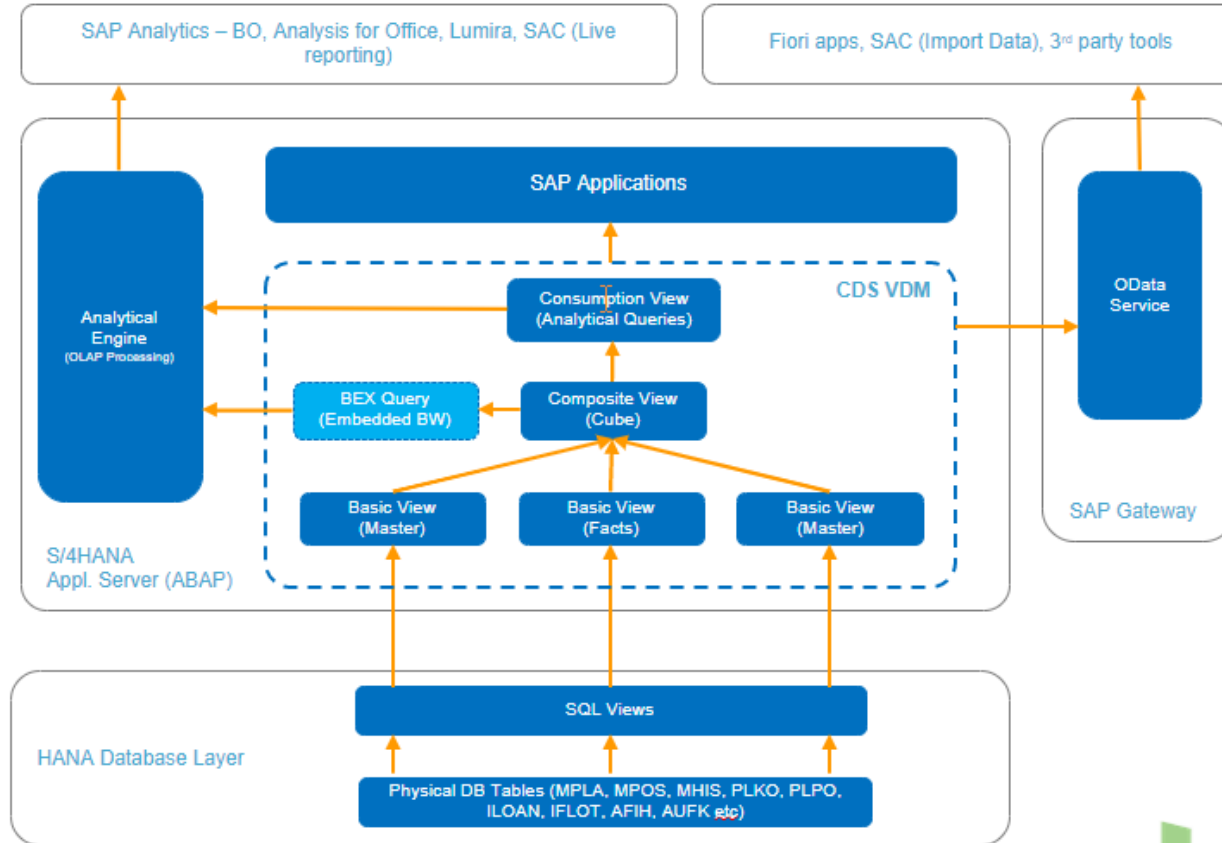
SAP Analytics – BO, Analysis for Office, Lumira, SAC (Live reporting)

Fiori apps, SAC (Import Data), 3$^{rd}$ party tools

SAP Applications

Analytical Engine
(OLAP Processing)

CDS VDM

Consumption View
(Analytical Queries)

OData Service

BEX Query
(Embedded BW)

Composite View
(Cube)

Basic View
(Master)

Basic View
(Facts)

Basic View
(Master)

SAP Gateway

S/4HANA
Appl. Server (ABAP)

SQL Views

HANA Database Layer

Physical DB Tables (MPLA, MPOS, MHIS, PLKO, PLPO, ILOAN, IFLOT, AFIH, AUFK etc)